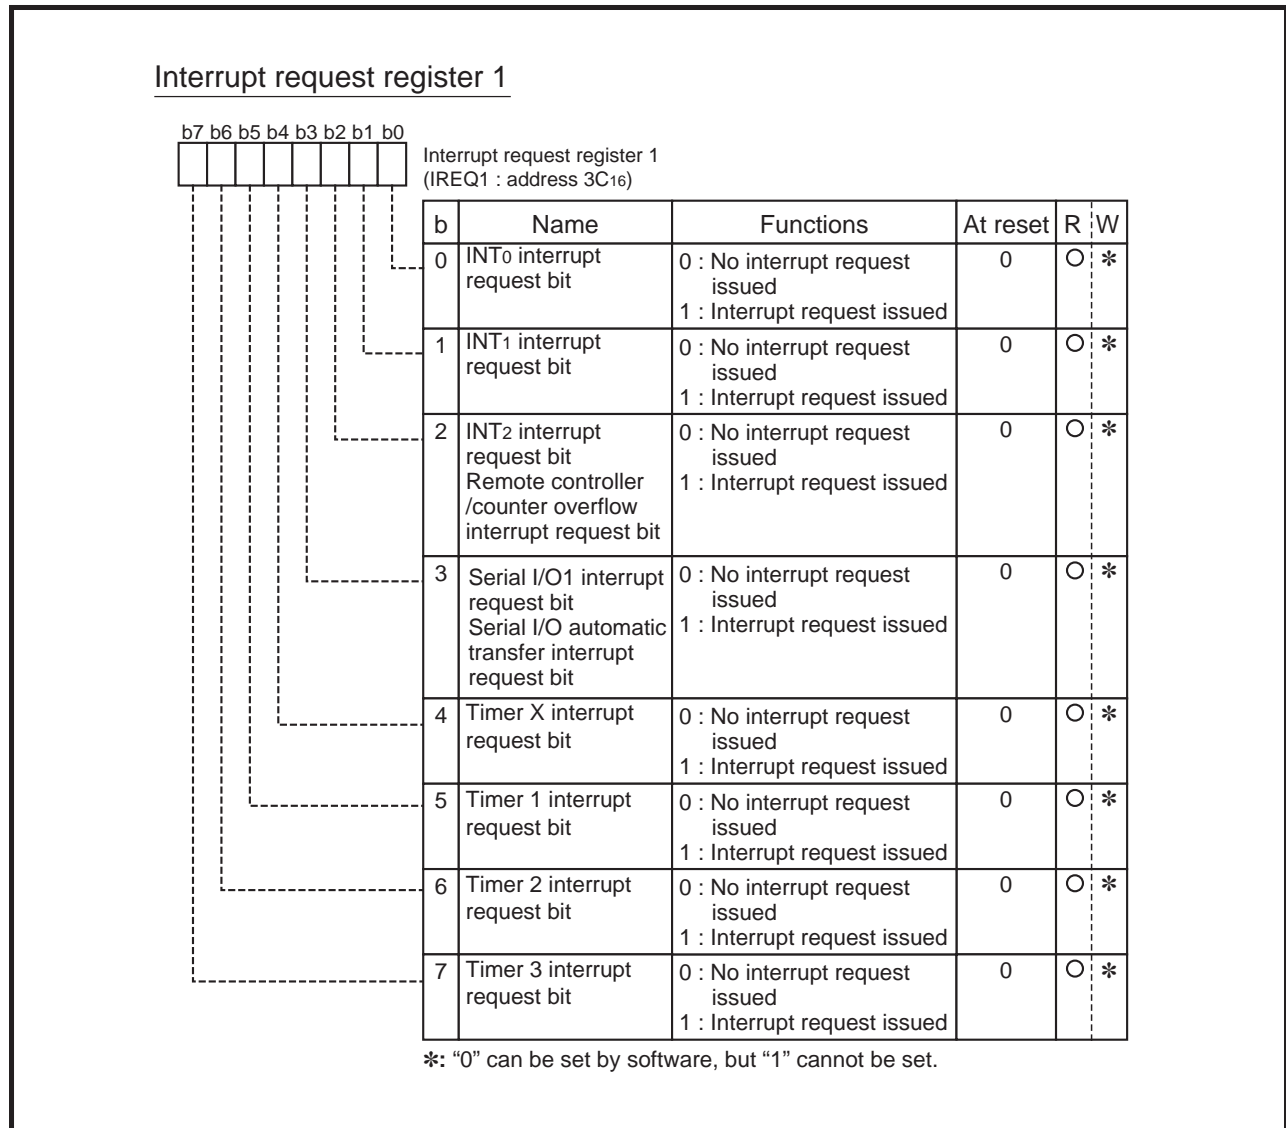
Interrupt request register 1

b7 b6 b5 b4 b3 b2 b1 b0

Interrupt request register 1
(IREQ1 : address $3C_{16}$)

| b | Name | Functions | At reset | R | W |
|---|---|---|---|---|---|
| 0 | $INT_0$ interrupt request bit | 0 : No interrupt request issued<br>1 : Interrupt request issued | 0 | ○ | ✻ |
| 1 | $INT_1$ interrupt request bit | 0 : No interrupt request issued<br>1 : Interrupt request issued | 0 | ○ | ✻ |
| 2 | $INT_2$ interrupt request bit<br>Remote controller /counter overflow interrupt request bit | 0 : No interrupt request issued<br>1 : Interrupt request issued | 0 | ○ | ✻ |
| 3 | Serial I/O1 interrupt request bit<br>Serial I/O automatic transfer interrupt request bit | 0 : No interrupt request issued<br>1 : Interrupt request issued | 0 | ○ | ✻ |
| 4 | Timer X interrupt request bit | 0 : No interrupt request issued<br>1 : Interrupt request issued | 0 | ○ | ✻ |
| 5 | Timer 1 interrupt request bit | 0 : No interrupt request issued<br>1 : Interrupt request issued | 0 | ○ | ✻ |
| 6 | Timer 2 interrupt request bit | 0 : No interrupt request issued<br>1 : Interrupt request issued | 0 | ○ | ✻ |
| 7 | Timer 3 interrupt request bit | 0 : No interrupt request issued<br>1 : Interrupt request issued | 0 | ○ | ✻ |

✻: “0” can be set by software, but “1” cannot be set.